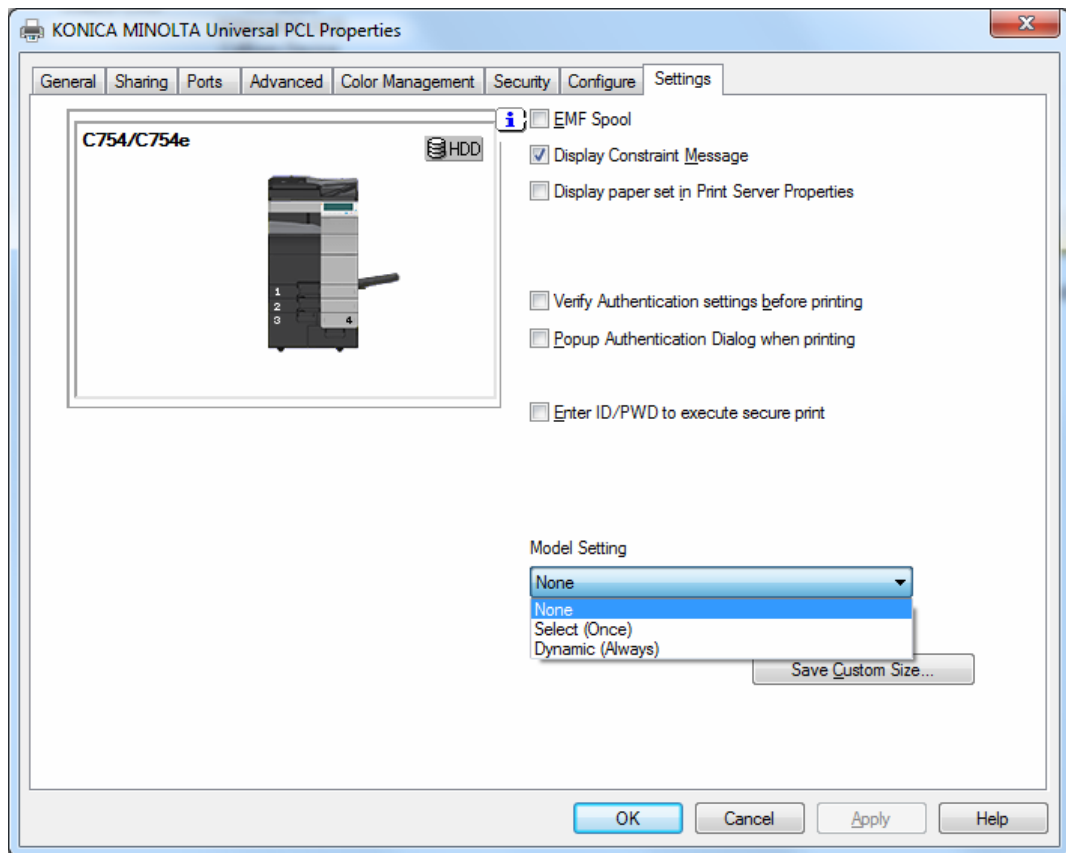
KONICA MINOLTA Universal PCL Properties

General | Sharing | Ports | Advanced | Color Management | Security | Configure | Settings

C754/C754e
HDD
1
2
3
4

i
EMF Spool
Display Constraint Message
Display paper set in Print Server Properties

Verify Authentication settings before printing
Popup Authentication Dialog when printing

Enter ID/PWD to execute secure print

Model Setting
None
None
Select (Once)
Dynamic (Always)
Save Custom Size...

OK
Cancel
Apply
Help